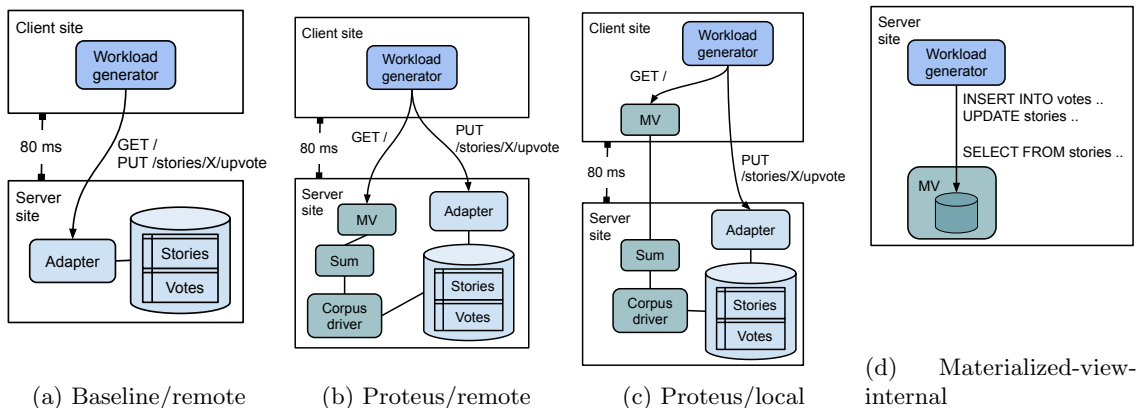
Client site
Workload generator
80 ms
GET /
PUT /stories/X/upvote
Server site
Adapter
Stories
Votes

Client site
Workload generator
80 ms
GET /
PUT /stories/X/upvote
Server site
MV
Sum
Corpus driver
Adapter
Stories
Votes

Client site
Workload generator
GET /
MV
80 ms
PUT /stories/X/upvote
Server site
Sum
Corpus driver
Adapter
Stories
Votes

Server site
Workload generator
INSERT INTO votes ..
UPDATE stories ..
SELECT FROM stories ..
MV

(a) Baseline/remote

(b) Proteus/remote

(c) Proteus/local

(d) Materialized-view-internal